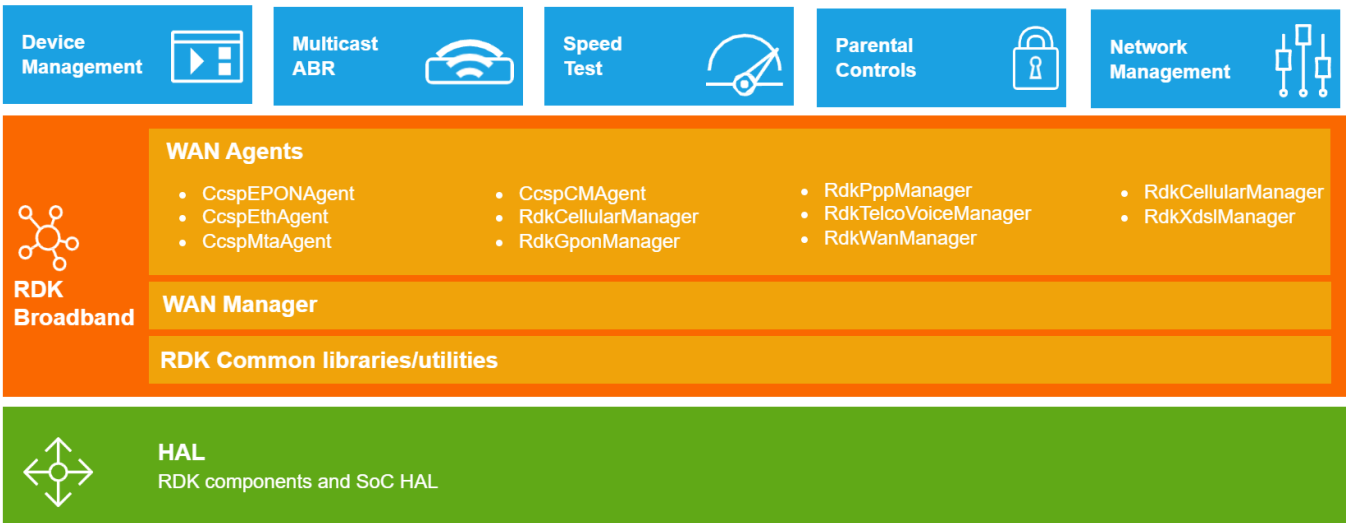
Device Management

Multicast ABR

Speed Test

Parental Controls

Network Management

RDK Broadband

WAN Agents

- CcspEPONAgent
- CcspEthAgent
- CcspMtaAgent

- CcspCMAgent
- RdkCellularManager
- RdkGponManager

- RdkPppManager
- RdkTelcoVoiceManager
- RdkWanManager

- RdkCellularManager
- RdkXdslManager

WAN Manager

RDK Common libraries/utilities

HAL

RDK components and SoC HAL